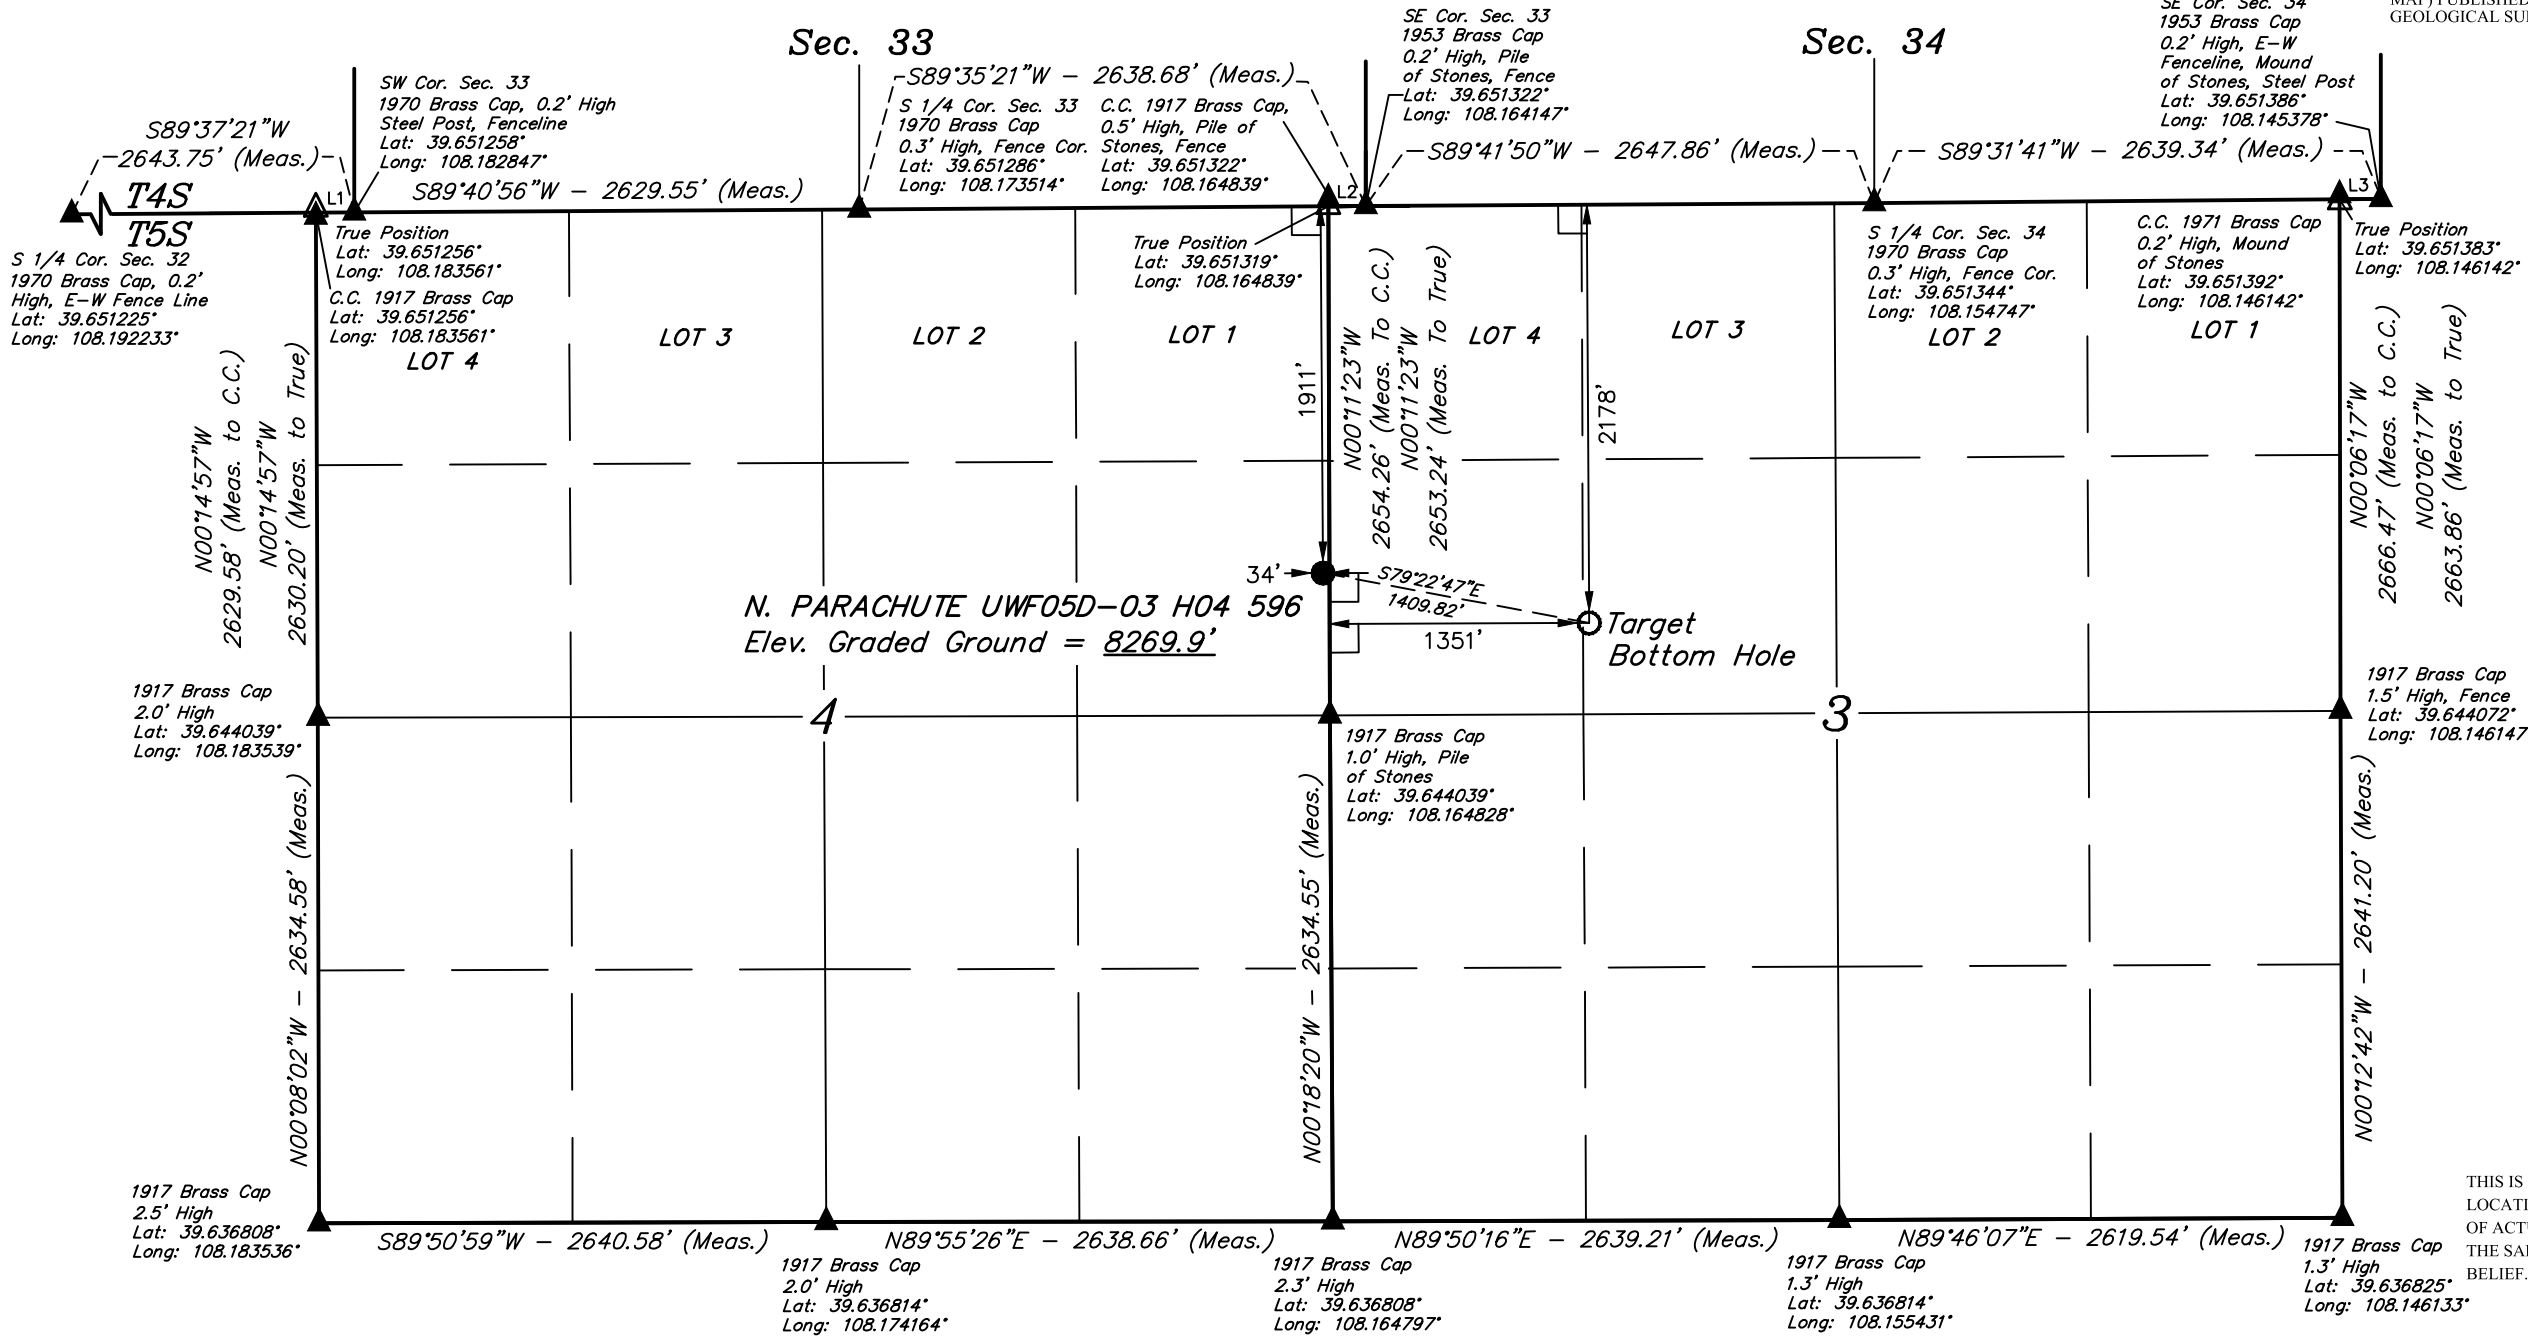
MAP) PUBLISHED
GEOLOGICAL SU

Sec. 33

Sec. 34

SE Cor. Sec. 33
1953 Brass Cap
0.2' High, Pile
of Stones, Fence
Lat: 39.651322°
Long: 108.164147°

SE Cor. Sec. 34
1953 Brass Cap
0.2' High, E–W
Fenceline, Mound
of Stones, Steel Post
Lat: 39.651386°
Long: 108.145378°

SW Cor. Sec. 33
1970 Brass Cap, 0.2' High
Steel Post, Fenceline
Lat: 39.651258°
Long: 108.182847°

S89°35'21"W – 2638.68' (Meas.)

S 1/4 Cor. Sec. 33
1970 Brass Cap
0.3' High, Fence Cor.
Lat: 39.651286°
Long: 108.173514°

C.C. 1917 Brass Cap,
0.5' High, Pile of
Stones, Fence
Lat: 39.651322°
Long: 108.164839°

S89°37'21"W
2643.75' (Meas.)

S89°40'56"W – 2629.55' (Meas.)

S89°41'50"W – 2647.86' (Meas.)

S89°31'41"W – 2639.34' (Meas.)

L1 L2 L3

T4S
T5S

S 1/4 Cor. Sec. 32
1970 Brass Cap, 0.2'
High, E–W Fence Line
Lat: 39.651225°
Long: 108.192233°

True Position
Lat: 39.651256°
Long: 108.183561°

C.C. 1917 Brass Cap
Lat: 39.651256°
Long: 108.183561°

True Position
Lat: 39.651319°
Long: 108.164839°

S 1/4 Cor. Sec. 34
1970 Brass Cap
0.3' High, Fence Cor.
Lat: 39.651344°
Long: 108.154747°

C.C. 1971 Brass Cap
0.2' High, Mound
of Stones
Lat: 39.651392°
Long: 108.146142°

True Position
Lat: 39.651383°
Long: 108.146142°

LOT 4 LOT 3 LOT 2 LOT 1 LOT 4 LOT 3 LOT 2 LOT 1

N00°14'57"W
2629.58' (Meas. to C.C.)
N00°14'57"W
2630.20' (Meas. to True)

1911'

N00°11'23"W
2654.26' (Meas. To C.C.)
N00°11'23"W
2653.24' (Meas. To True)

2178'

N00°06'17"W
2666.47' (Meas. to C.C.)
N00°06'17"W
2663.86' (Meas. to True)

34'

S79°22'47"E
1409.82'

N. PARACHUTE UWF05D-03 H04 596
Elev. Graded Ground = 8269.9'

1351'

Target
Bottom Hole

1917 Brass Cap
2.0' High
Lat: 39.644039°
Long: 108.183539°

4

3

1917 Brass Cap
1.0' High, Pile
of Stones
Lat: 39.644039°
Long: 108.164828°

1917 Brass Cap
1.5' High, Fence
Lat: 39.644072°
Long: 108.146147

N00°08'02"W – 2634.58' (Meas.)

N00°18'20"W – 2634.55' (Meas.)

N00°12'42"W – 2641.20' (Meas.)

1917 Brass Cap
2.5' High
Lat: 39.636808°
Long: 108.183536°

S89°50'59"W – 2640.58' (Meas.)

N89°55'26"E – 2638.66' (Meas.)

N89°50'16"E – 2639.21' (Meas.)

N89°46'07"E – 2619.54' (Meas.)

1917 Brass Cap
2.0' High
Lat: 39.636814°
Long: 108.174164°

1917 Brass Cap
2.3' High
Lat: 39.636808°
Long: 108.164797°

1917 Brass Cap
1.3' High
Lat: 39.636814°
Long: 108.155431°

1917 Brass Cap
1.3' High
Lat: 39.636825°
Long: 108.146133°

THIS IS
LOCATI
OF ACTU
THE SA
BELIEF.